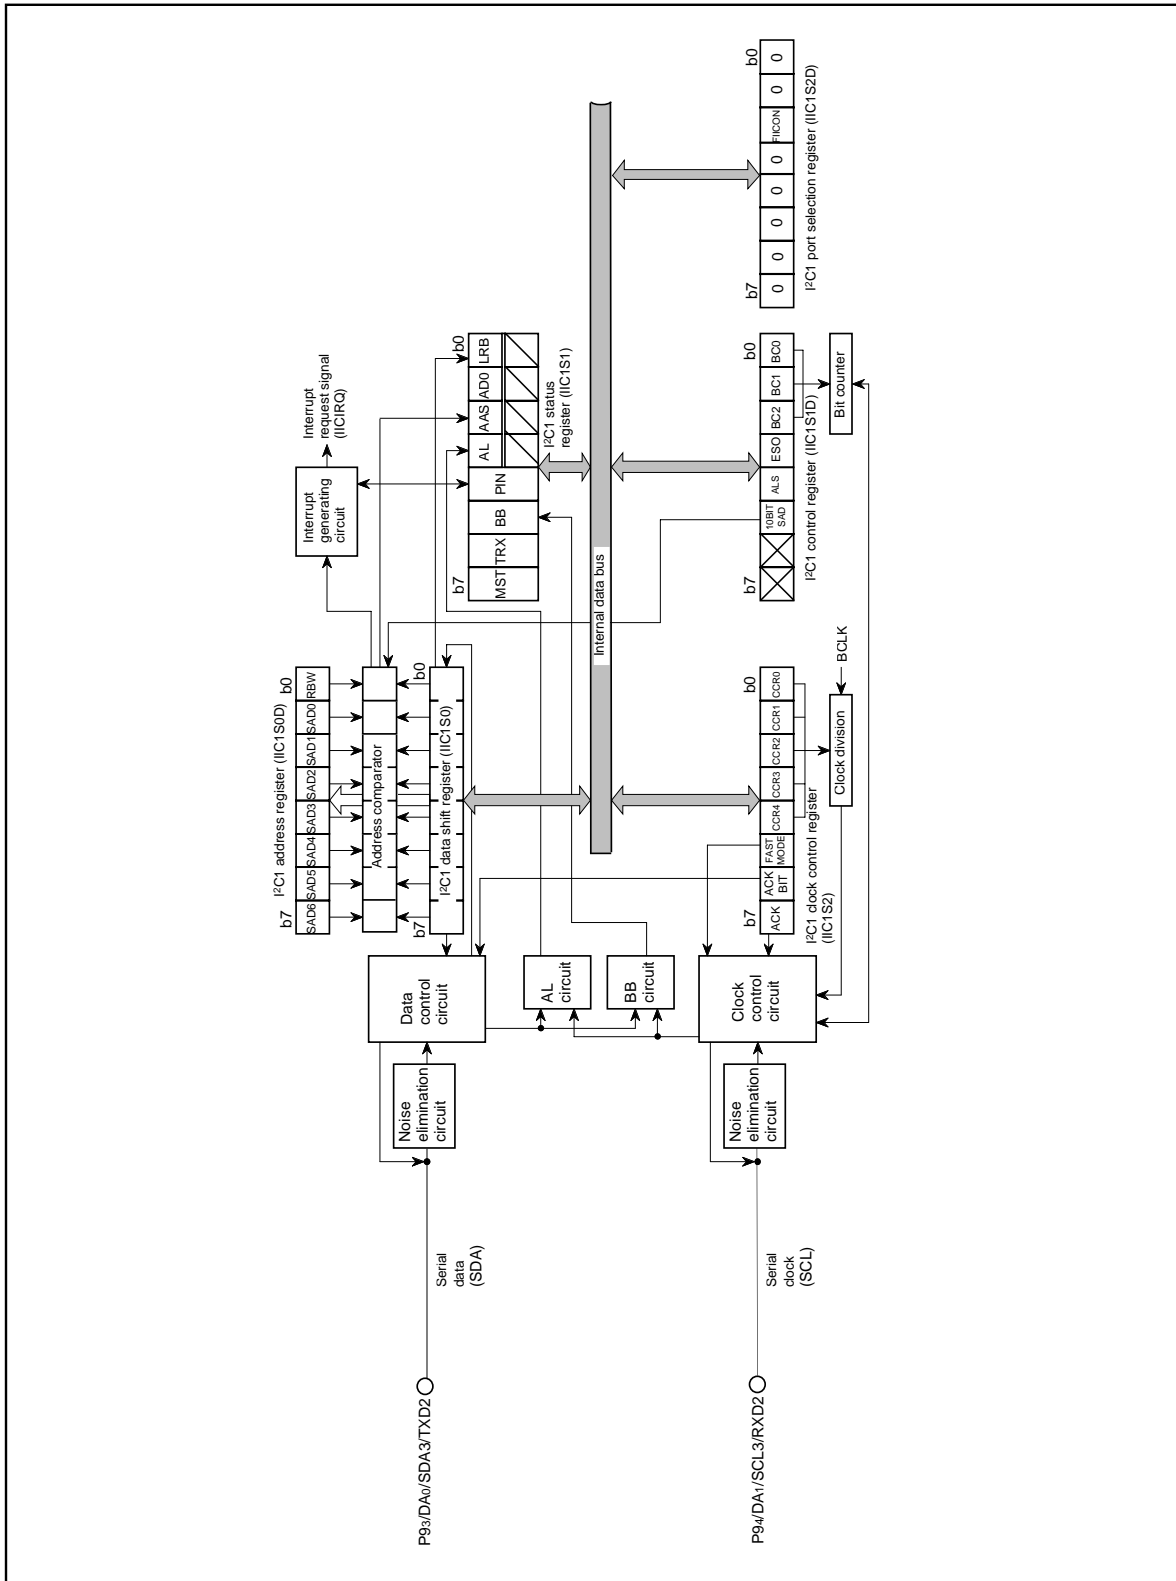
P93/DA0/SDA3/TXD2

Serial data (SDA)

Noise elimination circuit

Data control circuit

AL circuit

BB circuit

P94/DA1/SCL3/RXD2

Serial clock (SCL)

Noise elimination circuit

Clock control circuit

I²C1 address register (IIC1S0D)

b7

| SAD6 | SAD5 | SAD4 | SAD3 | SAD2 | SAD1 | SAD0 | RBW |
|---|---|---|---|---|---|---|---|

b0

Address comparator

b7

I²C1 data shift register (IIC1S0)

b0

I²C1 clock control register (IIC1S2)

b7

| ACK | ACK BIT | FAST MODE | CCR4 | CCR3 | CCR2 | CCR1 | CCR0 |
|---|---|---|---|---|---|---|---|

b0

Clock division

BCLK

Internal data bus

Interrupt generating circuit

Interrupt request signal (IICIRQ)

b7

| MST | TRX | BB | PIN | AL | AAS | AD0 | LRB |
|---|---|---|---|---|---|---|---|

b0

I²C1 status register (IIC1S1)

b7

| | | 10BIT SAD | ALS | ESO | BC2 | BC1 | BC0 |
|---|---|---|---|---|---|---|---|

b0

I²C1 control register (IIC1S1D)

Bit counter

b7

| 0 | 0 | 0 | 0 | FIICON | 0 | 0 | 0 |
|---|---|---|---|---|---|---|---|

b0

I²C1 port selection register (IIC1S2D)